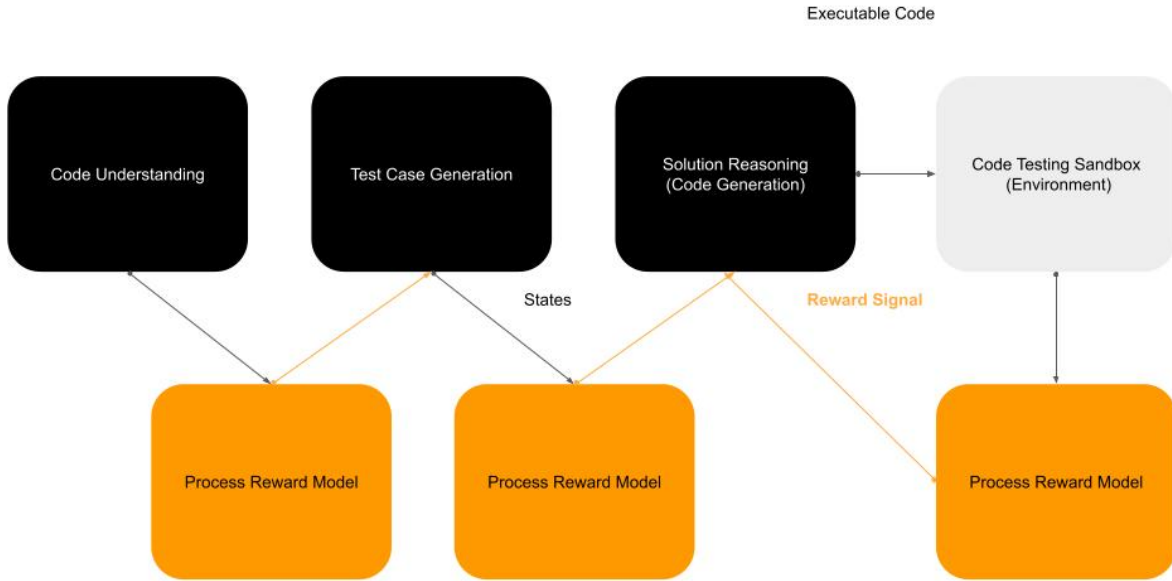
Executable Code

Code Understanding

Test Case Generation

Solution Reasoning (Code Generation)

Code Testing Sandbox (Environment)

States

Reward Signal

Process Reward Model

Process Reward Model

Process Reward Model